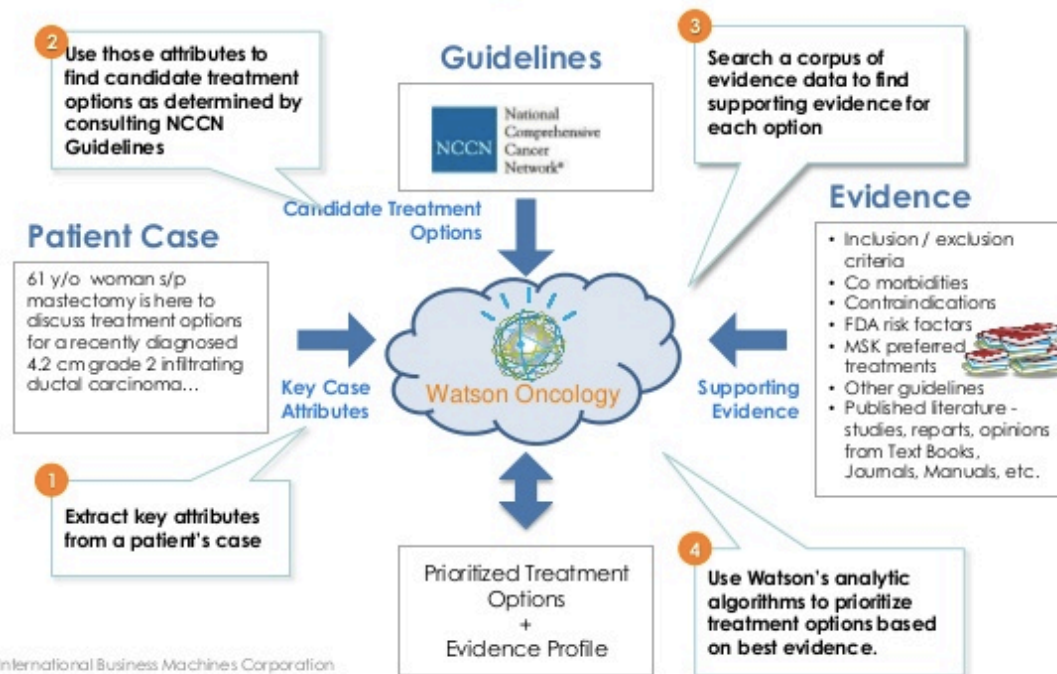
2 Use those attributes to find candidate treatment options as determined by consulting NCCN Guidelines

Guidelines

NCCN National Comprehensive Cancer Network®

3 Search a corpus of evidence data to find supporting evidence for each option

Candidate Treatment Options

Evidence

Patient Case

61 y/o woman s/p mastectomy is here to discuss treatment options for a recently diagnosed 4.2 cm grade 2 infiltrating ductal carcinoma...

- Inclusion / exclusion criteria
- Co morbidities
- Contraindications
- FDA risk factors
- MSK preferred treatments
- Other guidelines
- Published literature - studies, reports, opinions from Text Books, Journals, Manuals, etc.

Key Case Attributes

Watson Oncology

Supporting Evidence

1 Extract key attributes from a patient's case

Prioritized Treatment Options + Evidence Profile

4 Use Watson's analytic algorithms to prioritize treatment options based on best evidence.

International Business Machines Corporation